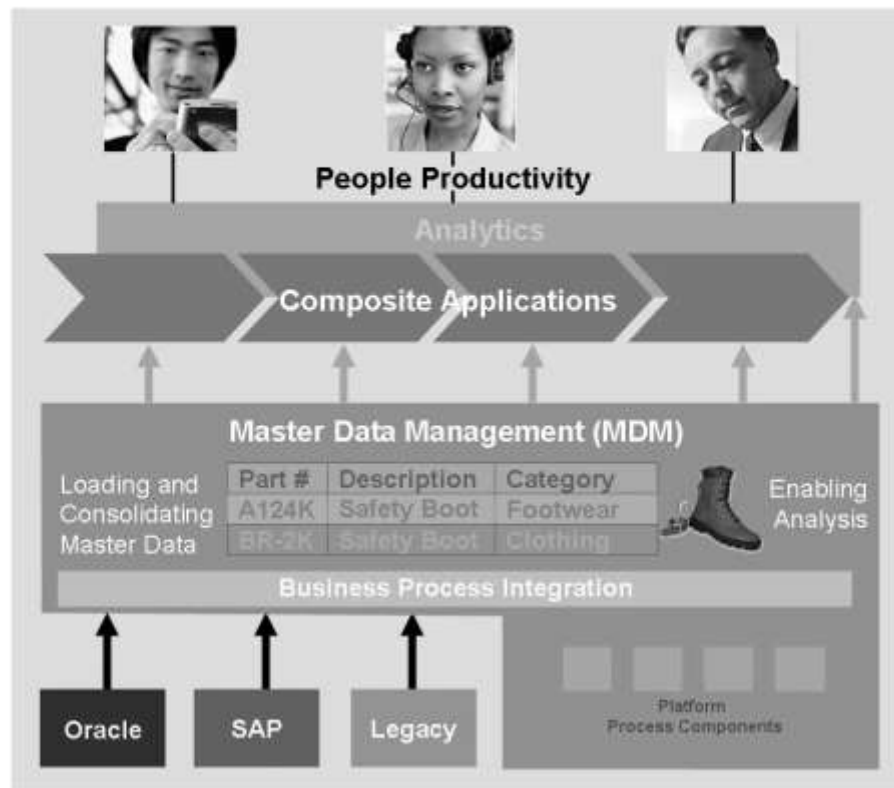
People Productivity

Analytics

Composite Applications

Master Data Management (MDM)

Loading and Consolidating Master Data

| Part # | Description | Category |
|---|---|---|
| A124K | Safety Boot | Footwear |
| BR-2K | Safety Boot | Clothing |

Enabling Analysis

Business Process Integration

Platform Process Components

Oracle

SAP

Legacy